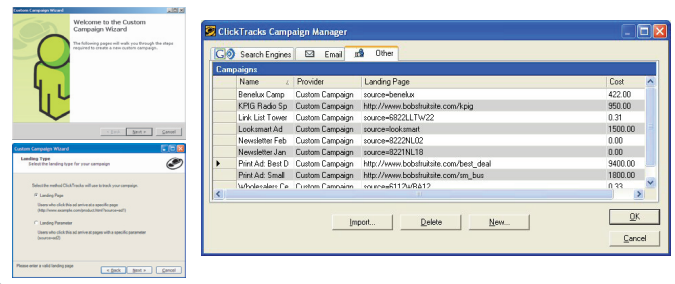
Custom Campaign Wizard

Welcome to the Custom Campaign Wizard

The following pages will walk you through the steps required to create a new custom campaign.

< Back Next > Cancel

Custom Campaign Wizard

Landing Type
Select the landing type for your campaign

Select the method ClickTracks will use to track your campaign

Landing Page
Users who click this ad arrive at a specific page (http://www.example.com/product.html?source=ad1)

Landing Parameter
Users who click this ad arrive at pages with a specific parameter (source=ad2)

Please enter a valid landing page

< Back Next > Cancel

ClickTracks Campaign Manager

Search Engines | Email | Other

Campaigns

| | Name | Provider | Landing Page | Cost |
|---|---|---|---|---|
| | Benelux Camp | Custom Campaign | source=benelux | 422.00 |
| | KPIG Radio Sp | Custom Campaign | http://www.bobsfruitsite.com/kpig | 950.00 |
| | Link List Tower | Custom Campaign | source=6822LLTW22 | 0.31 |
| | Looksmart Ad | Custom Campaign | source=looksmart | 1500.00 |
| | Newsletter Feb | Custom Campaign | source=8222NL02 | 0.00 |
| | Newsletter Jan | Custom Campaign | source=8221NL18 | 0.00 |
| ▶ | Print Ad: Best D | Custom Campaign | http://www.bobsfruitsite.com/best_deal | 9400.00 |
| | Print Ad: Small | Custom Campaign | http://www.bobsfruitsite.com/sm_bus | 1800.00 |
| | Wholesalers Ce | Custom Campaign | source=6112WBA12 | 0.33 |

Import... Delete New... OK Cancel